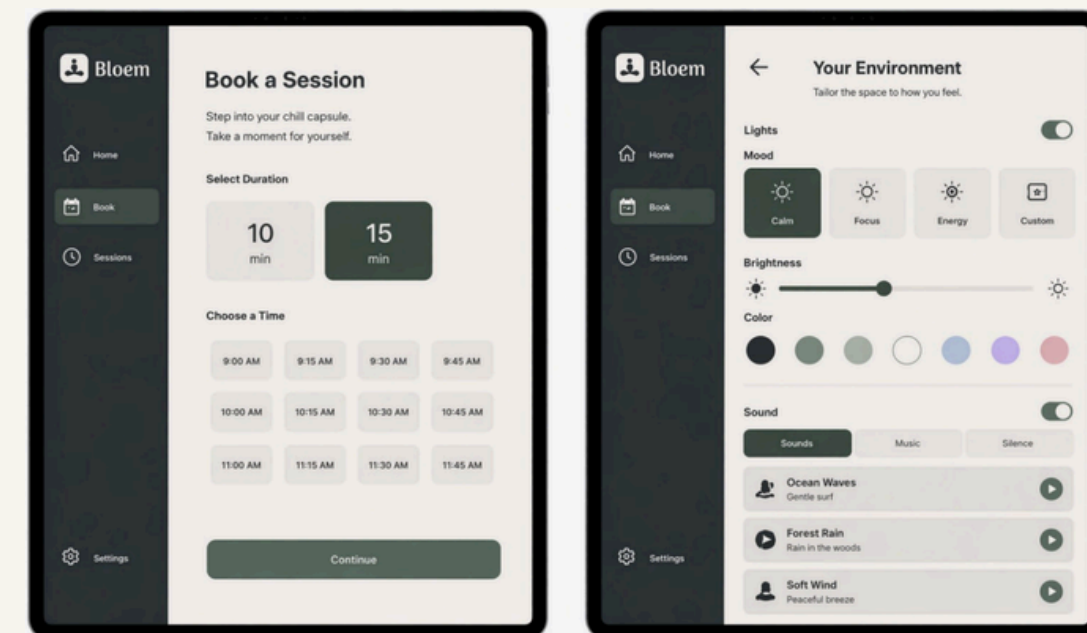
Bloem

Home

Book

Sessions

Settings

Book a Session

Step into your chill capsule.
Take a moment for yourself.

Select Duration

10
min

15
min

Choose a Time

| 9:00 AM | 9:15 AM | 9:30 AM | 9:45 AM |
|---|---|---|---|
| 10:00 AM | 10:15 AM | 10:30 AM | 10:45 AM |
| 11:00 AM | 11:15 AM | 11:30 AM | 11:45 AM |

Continue

Bloem

Home

Book

Sessions

Settings

Your Environment

Tailor the space to how you feel.

Lights

Mood

Calm

Focus

Energy

Custom

Brightness

Color

Sound

Sounds

Music

Silence

Ocean Waves
Gentle surf

Forest Rain
Rain in the woods

Soft Wind
Peaceful breeze